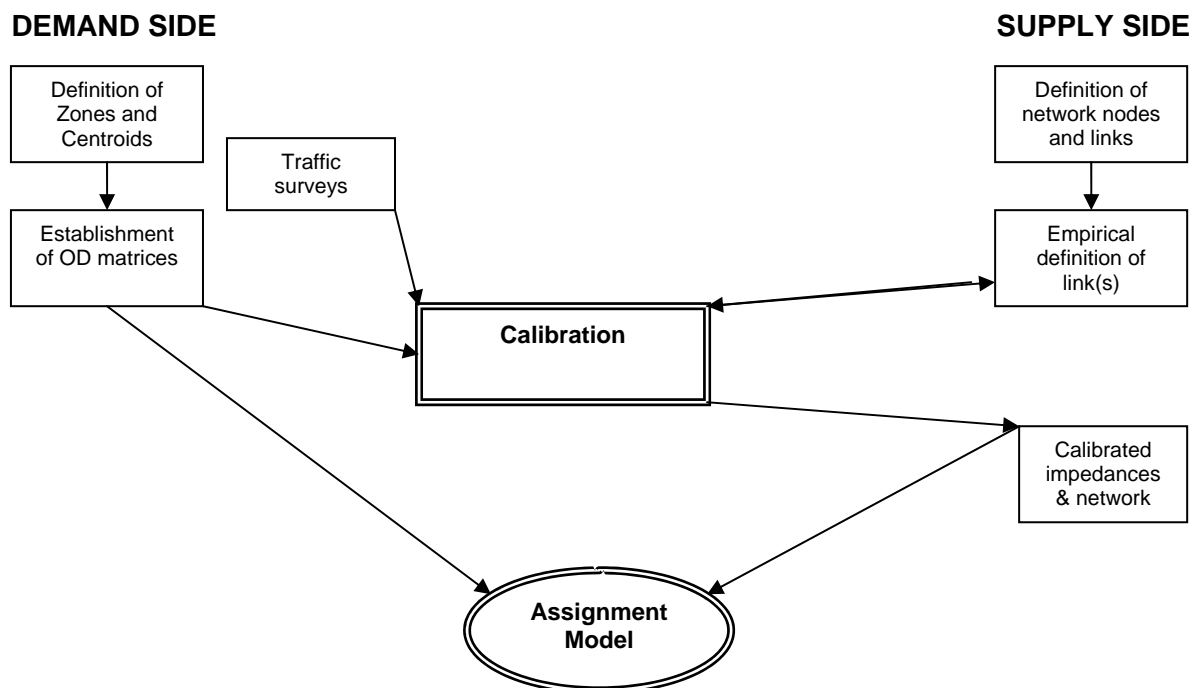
DEMAND SIDE

SUPPLY SIDE

Definition of Zones and Centroids

Traffic surveys

Definition of network nodes and links

Establishment of OD matrices

Empirical definition of link(s)

Calibration

Calibrated impedances & network

Assignment Model